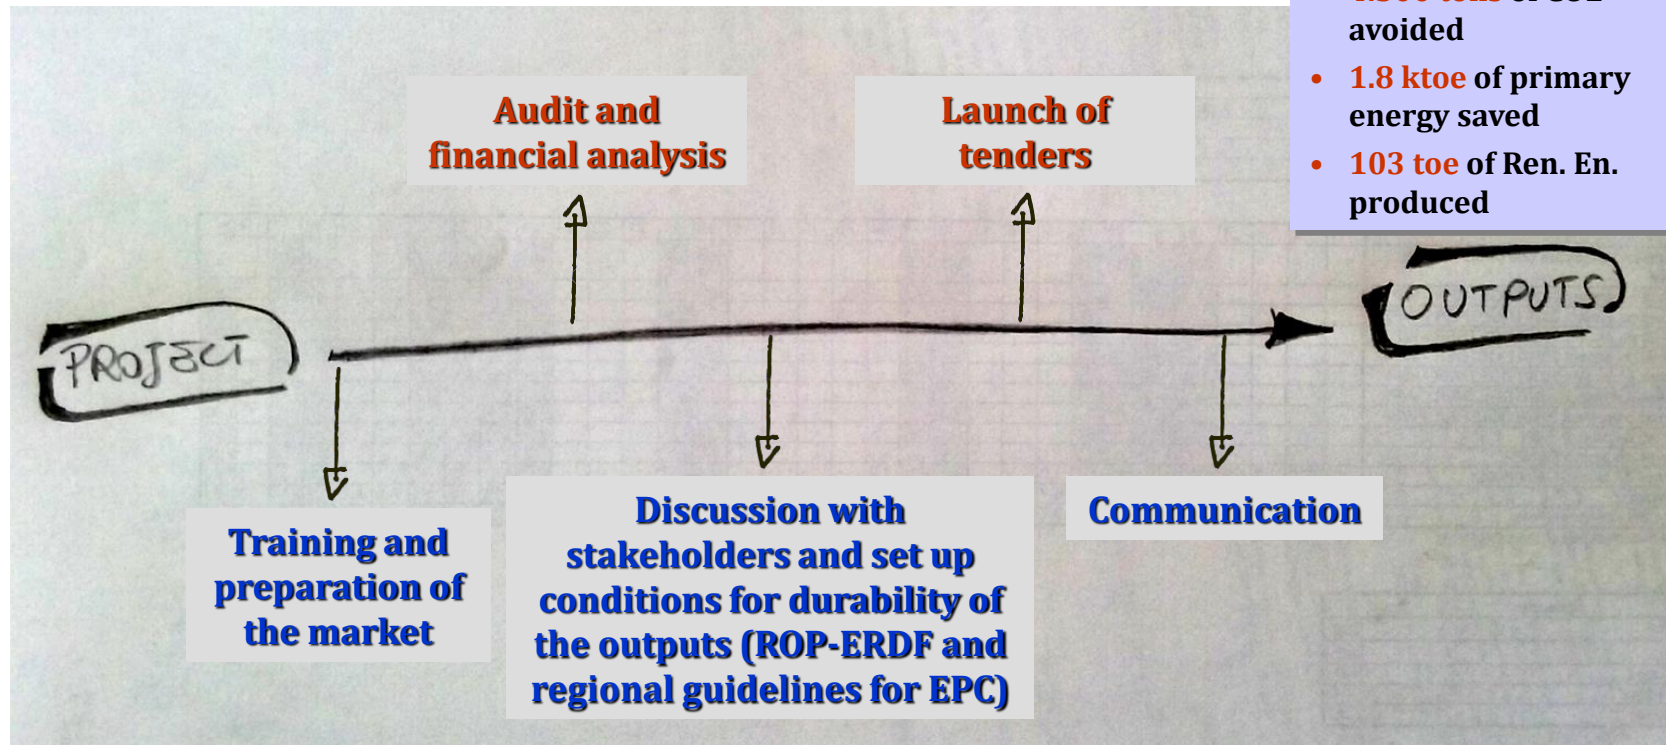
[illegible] avoided

- 1.8 ktoe of primary energy saved
- 103 toe of Ren. En. produced

Audit and financial analysis

Launch of tenders

PROJECT

OUTPUTS

Training and preparation of the market

Discussion with stakeholders and set up conditions for durability of the outputs (ROP-ERDF and regional guidelines for EPC)

Communication